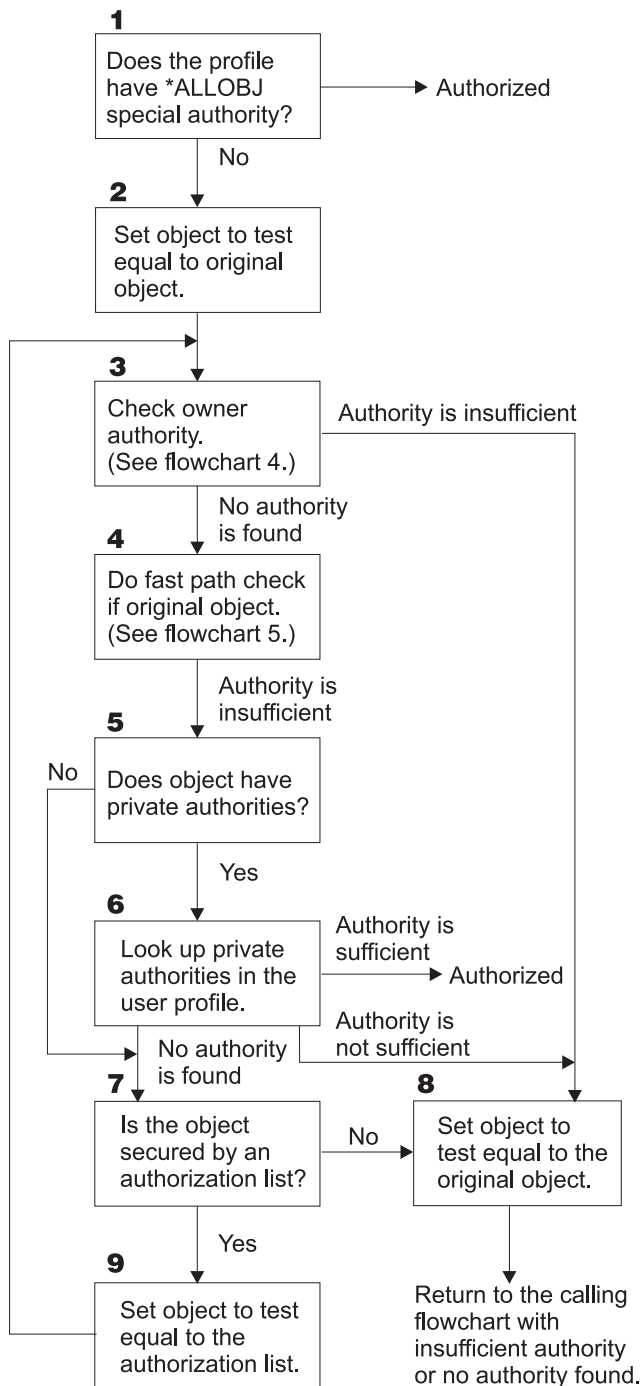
1

Does the profile have *ALLOBJ special authority?

Authorized

No

2

Set object to test equal to original object.

3

Check owner authority. (See flowchart 4.)

Authority is insufficient

No authority is found

4

Do fast path check if original object. (See flowchart 5.)

Authority is insufficient

5

No

Does object have private authorities?

Yes

6

Look up private authorities in the user profile.

Authority is sufficient

Authorized

Authority is not sufficient

No authority is found

7

Is the object secured by an authorization list?

No

8

Set object to test equal to the original object.

Yes

9

Set object to test equal to the authorization list.

Return to the calling flowchart with insufficient authority or no authority found.